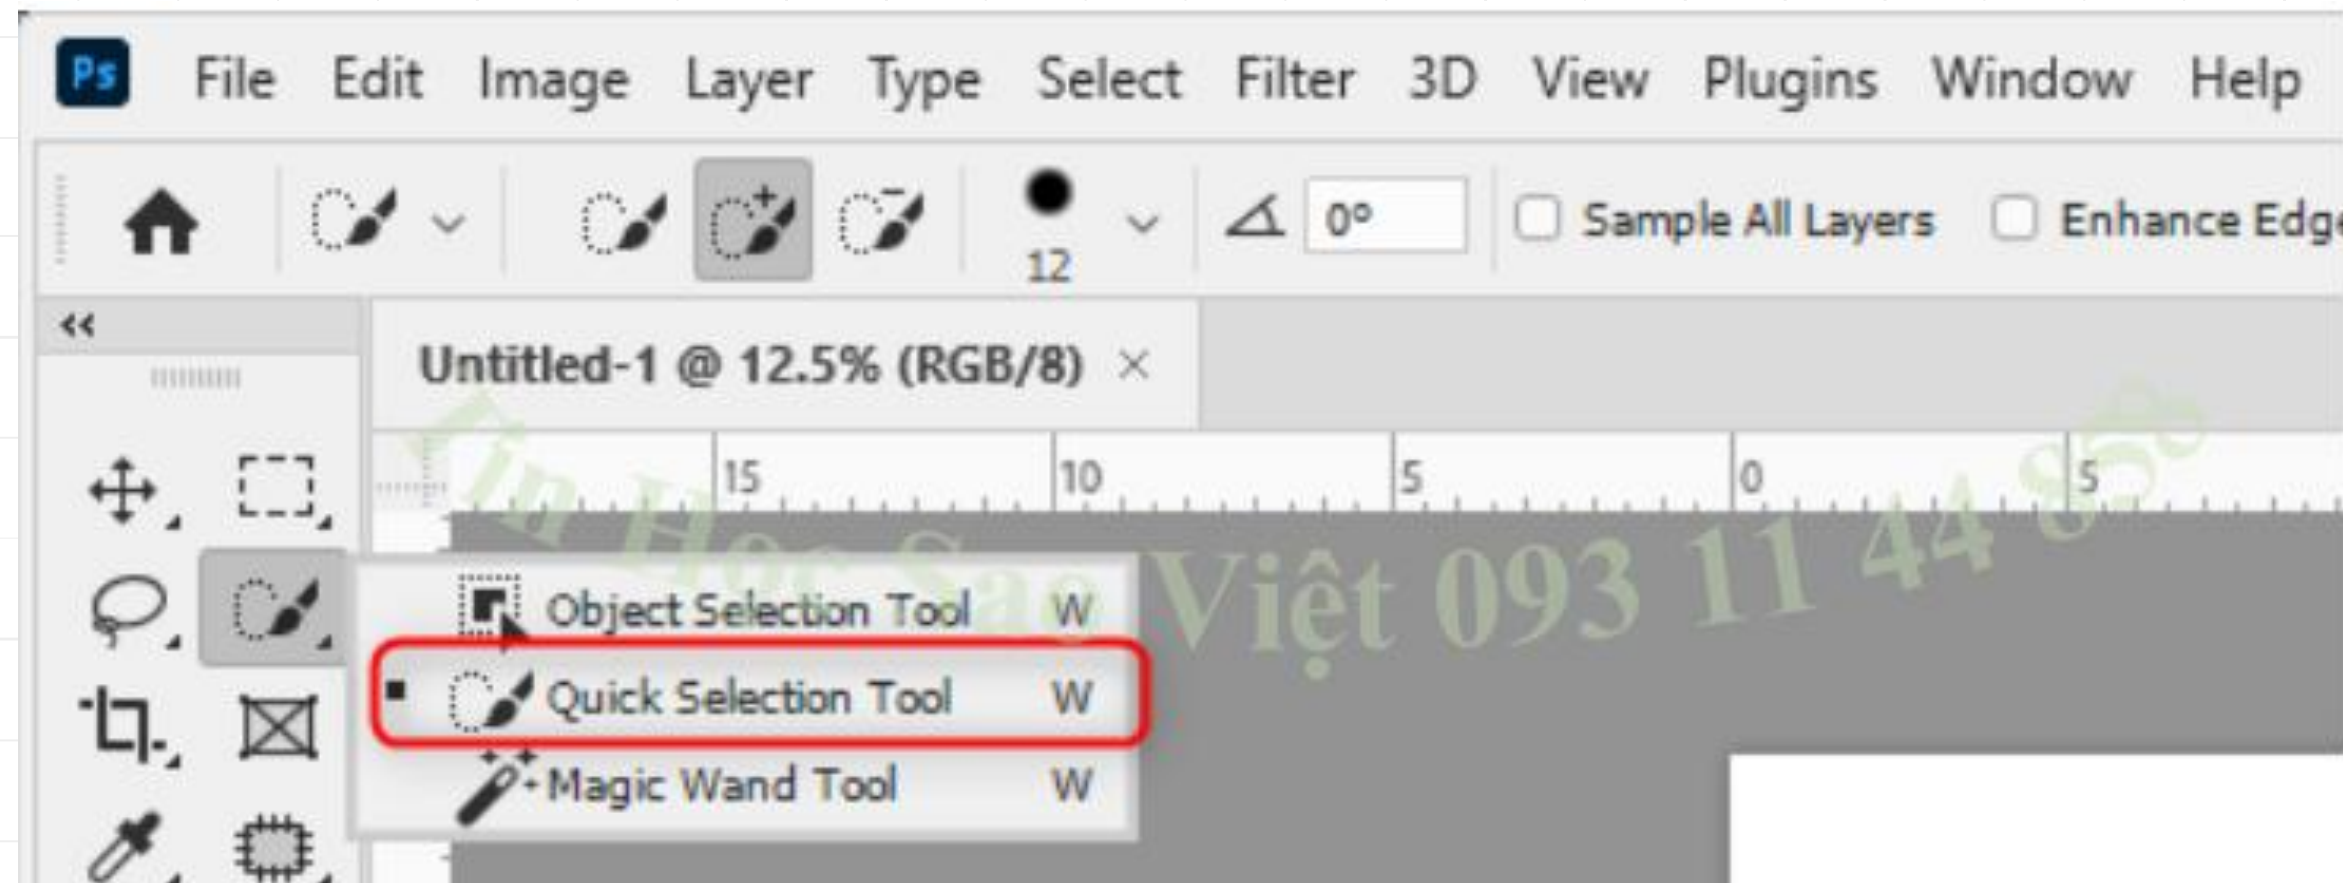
Ps File Edit Image Layer Type Select Filter 3D View Plugins Window Help

12 0° Sample All Layers Enhance Edg

Untitled-1 @ 12.5% (RGB/8) ×

15 10 5 0 5

Object Selection Tool W
Quick Selection Tool W
Magic Wand Tool W

Tin Học Sao Việt 093 11 44 858